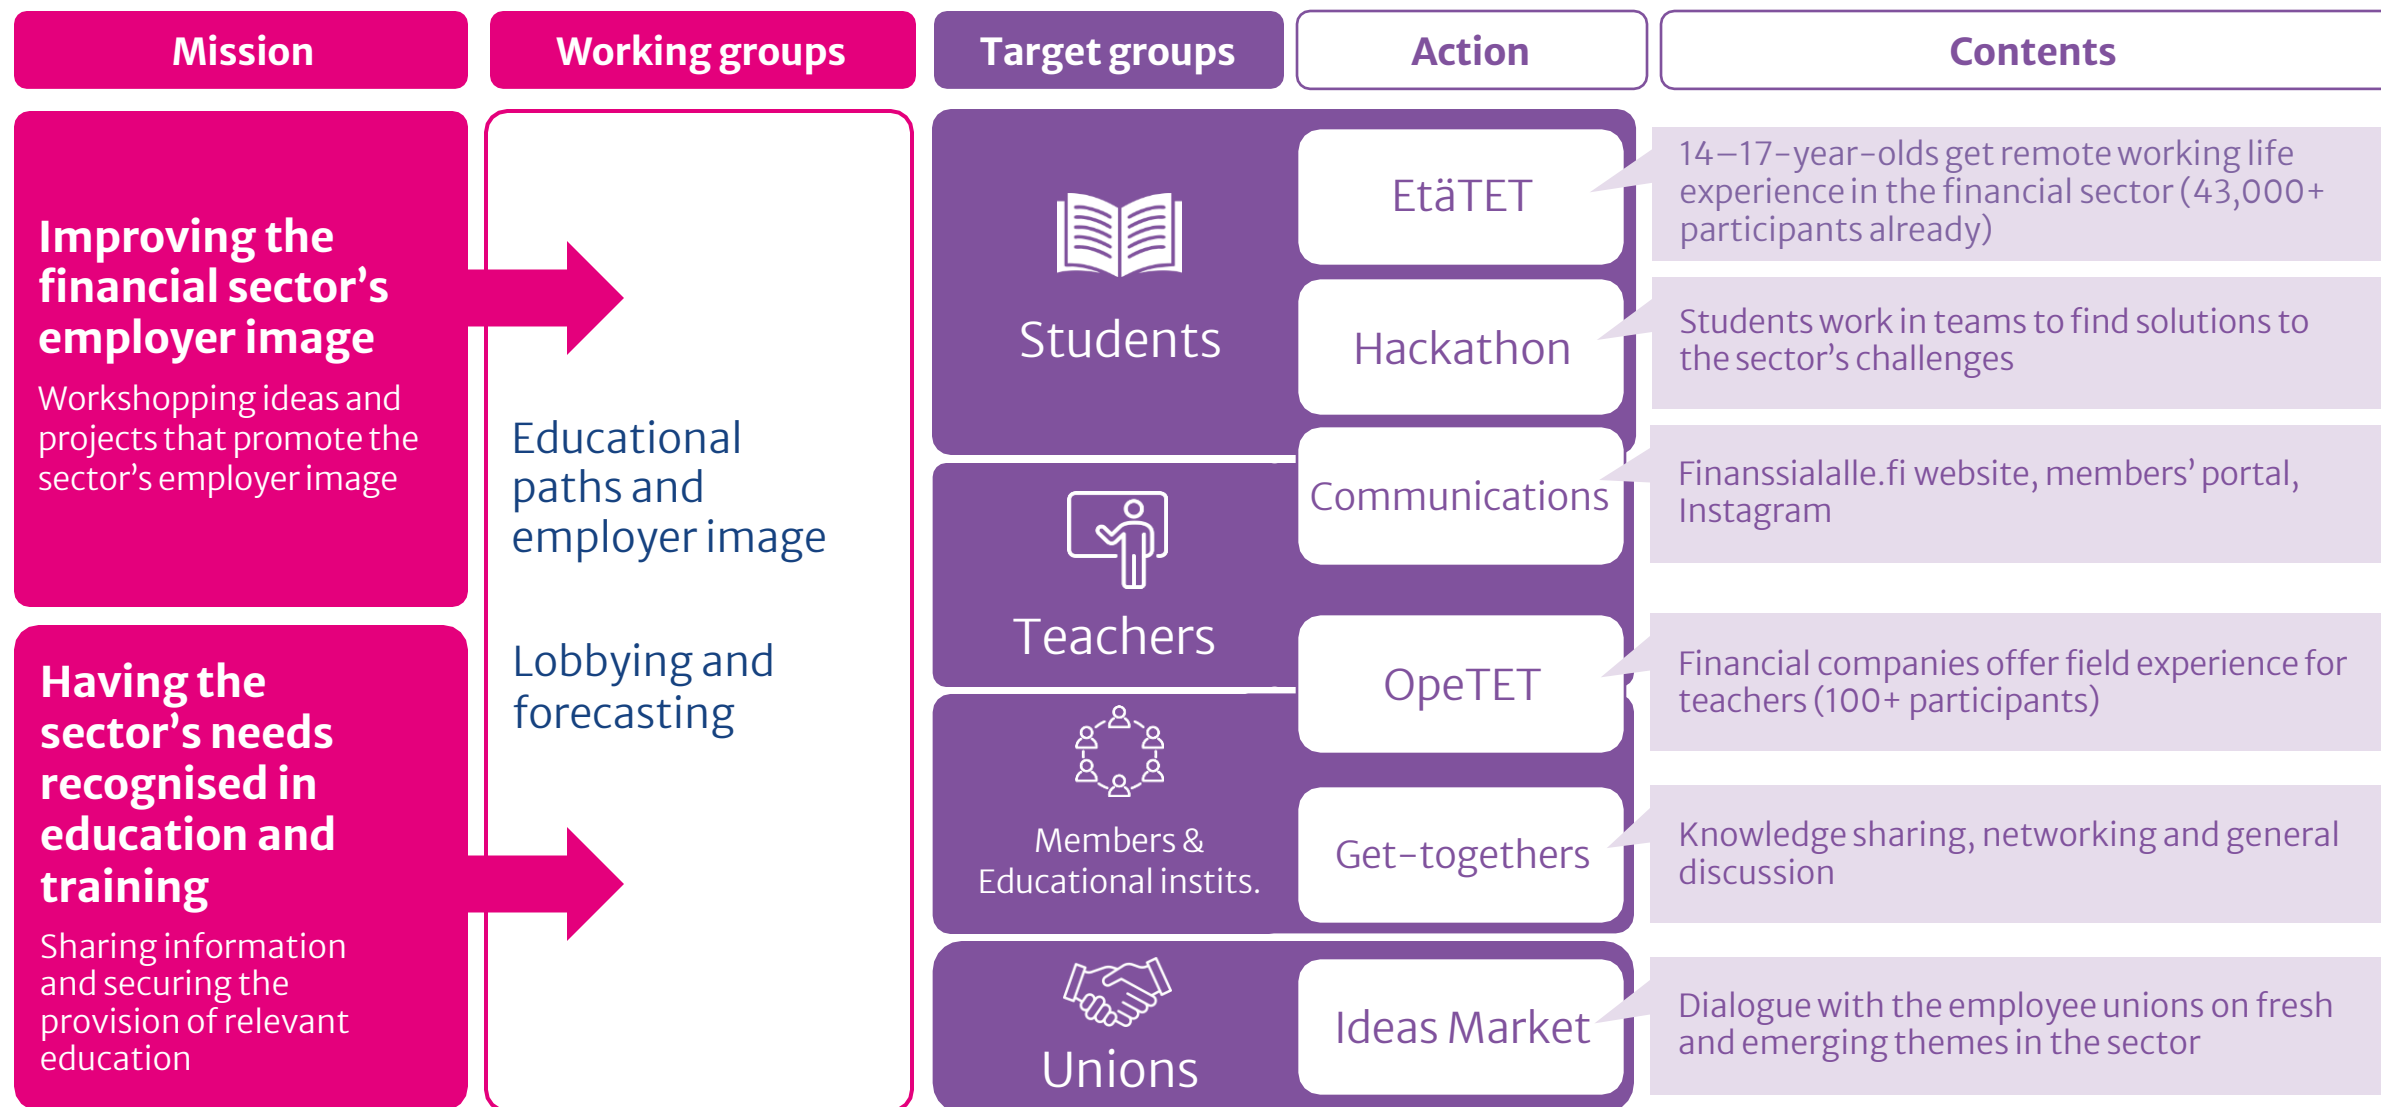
Mission

Working groups

Target groups

Action

Contents

Improving the financial sector's employer image

Workshopping ideas and projects that promote the sector's employer image

Having the sector's needs recognised in education and training

Sharing information and securing the provision of relevant education

Educational paths and employer image

Lobbying and forecasting

Students

Teachers

Members & Educational instits.

Unions

EtäTET

Hackathon

Communications

OpeTET

Get-togethers

Ideas Market

14–17-year-olds get remote working life experience in the financial sector (43,000+ participants already)

Students work in teams to find solutions to the sector's challenges

Finanssialalle.fi website, members' portal, Instagram

Financial companies offer field experience for teachers (100+ participants)

Knowledge sharing, networking and general discussion

Dialogue with the employee unions on fresh and emerging themes in the sector